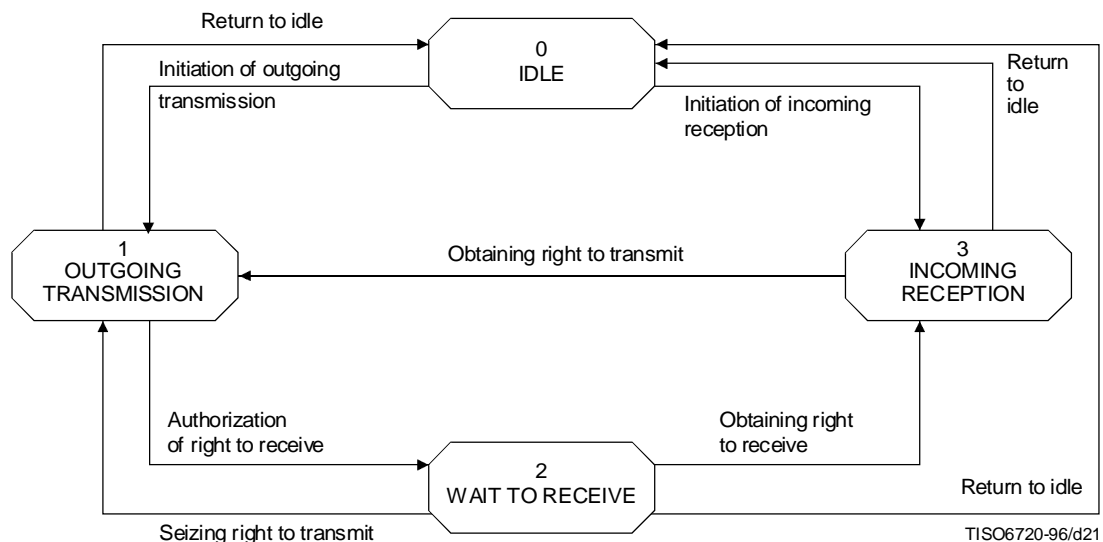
Return to idle

0
IDLE

Return to idle

Initiation of outgoing transmission

Initiation of incoming reception

1
OUTGOING TRANSMISSION

Obtaining right to transmit

3
INCOMING RECEPTION

Authorization of right to receive

Obtaining right to receive

2
WAIT TO RECEIVE

Return to idle

Seizing right to transmit

TISO6720-96/d21